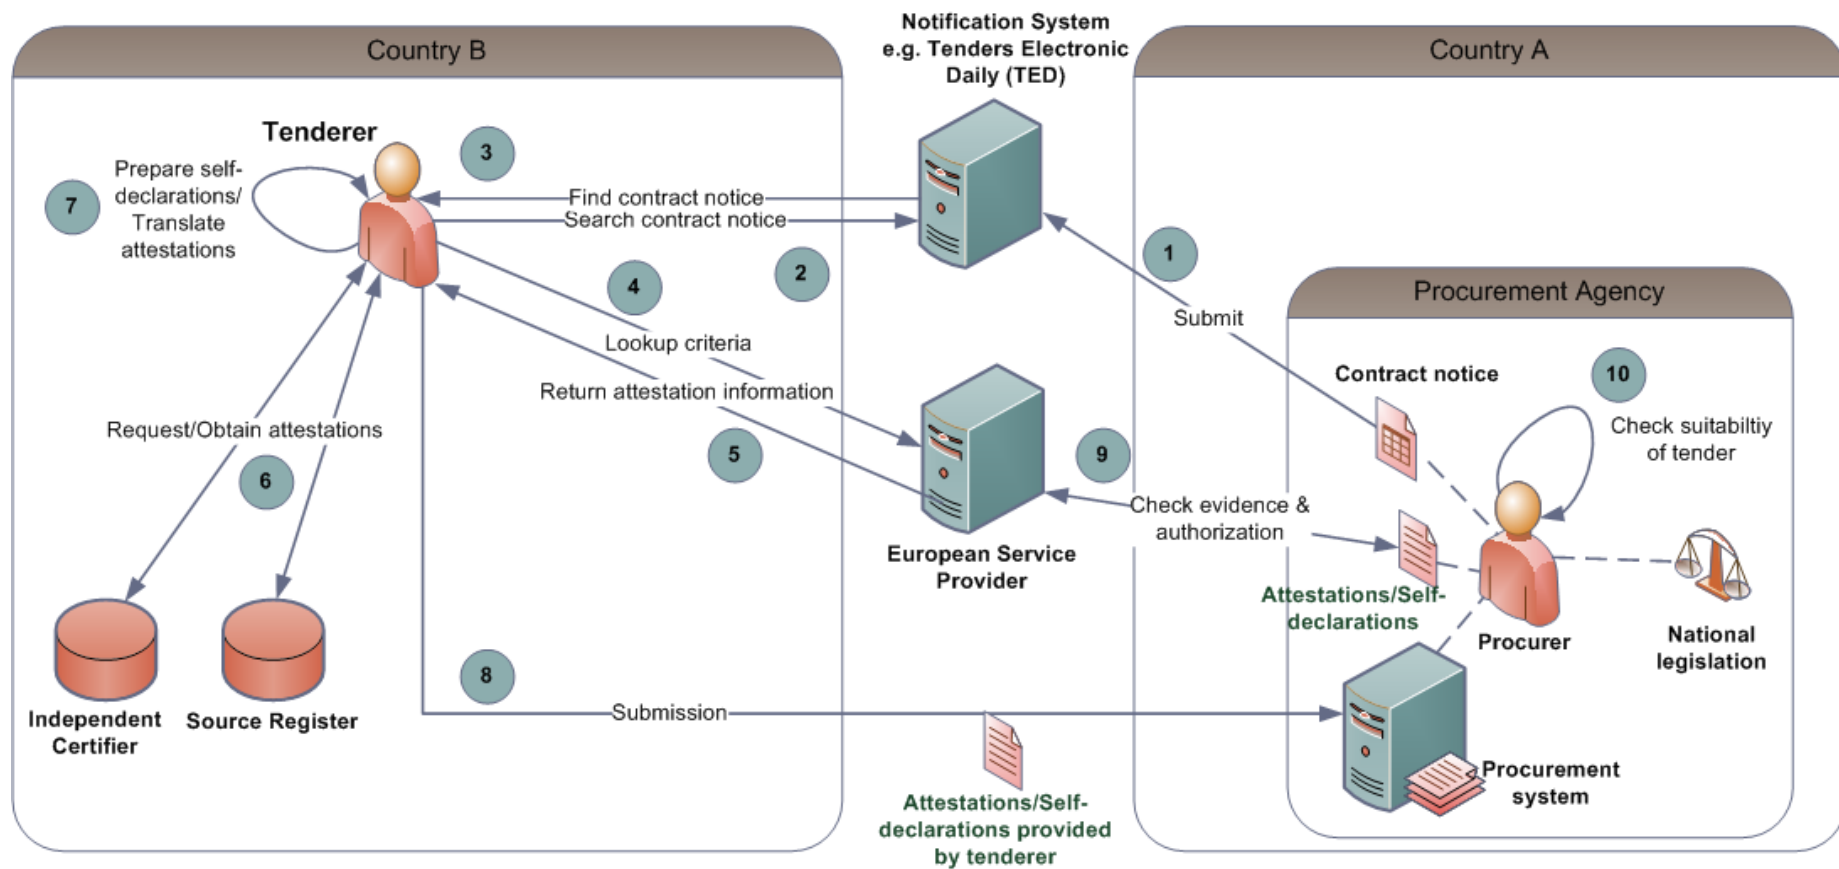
Country B

Notification System e.g. Tenders Electronic Daily (TED)

Country A

Tenderer

3

Prepare self-declarations/ Translate attestations

7

Find contract notice

Search contract notice

1

2

4

Procurement Agency

Submit

Lookup criteria

Contract notice

10

Return attestation information

Check suitabiltiy of tender

Request/Obtain attestations

5

9

6

Check evidence & authorization

European Service Provider

Attestations/Self-declarations

Procurer

National legislation

8

Independent Certifier

Source Register

Submission

Procurement system

Attestations/Self-declarations provided by tenderer